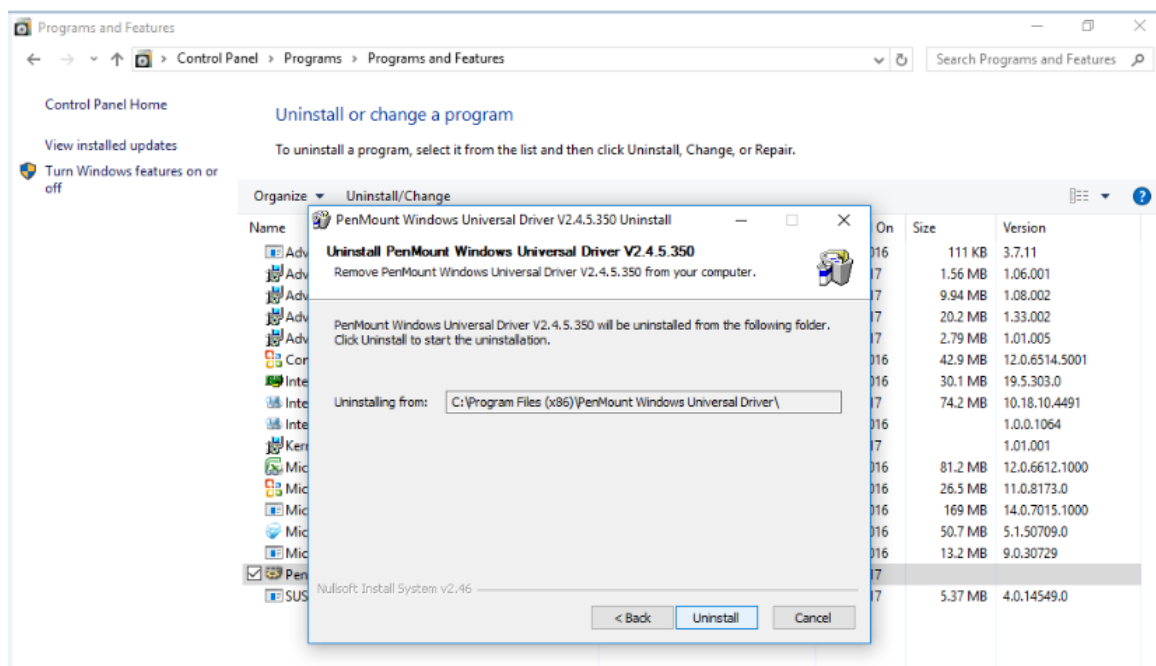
Programs and Features

Control Panel > Programs > Programs and Features

Search Programs and Features

Control Panel Home

View installed updates

Turn Windows features on or off

Uninstall or change a program

To uninstall a program, select it from the list and then click Uninstall, Change, or Repair.

Organize ▾ Uninstall/Change

| Name | On | Size | Version |
|---|---|---|---|
| Adv | 016 | 111 KB | 3.7.11 |
| Adv | 17 | 1.56 MB | 1.06.001 |
| Adv | 17 | 9.94 MB | 1.08.002 |
| Adv | 17 | 20.2 MB | 1.33.002 |
| Adv | 17 | 2.79 MB | 1.01.005 |
| Cor | 016 | 42.9 MB | 12.0.6514.5001 |
| Inte | 016 | 30.1 MB | 19.5.303.0 |
| Inte | 17 | 74.2 MB | 10.18.10.4491 |
| Inte | 016 | | 1.0.0.1064 |
| Kerr | 17 | | 1.01.001 |
| Mic | 016 | 81.2 MB | 12.0.6612.1000 |
| Mic | 016 | 26.5 MB | 11.0.8173.0 |
| Mic | 016 | 169 MB | 14.0.7015.1000 |
| Mic | 016 | 50.7 MB | 5.1.50709.0 |
| Mic | 016 | 13.2 MB | 9.0.30729 |
| Pen | 17 | | |
| SUS | 17 | 5.37 MB | 4.0.14549.0 |

PenMount Windows Universal Driver V2.4.5.350 Uninstall

Uninstall PenMount Windows Universal Driver V2.4.5.350

Remove PenMount Windows Universal Driver V2.4.5.350 from your computer.

PenMount Windows Universal Driver V2.4.5.350 will be uninstalled from the following folder. Click Uninstall to start the uninstallation.

Uninstalling from: C:\Program Files (x86)\PenMount Windows Universal Driver\

Nullsoft Install System v2.46

< Back Uninstall Cancel